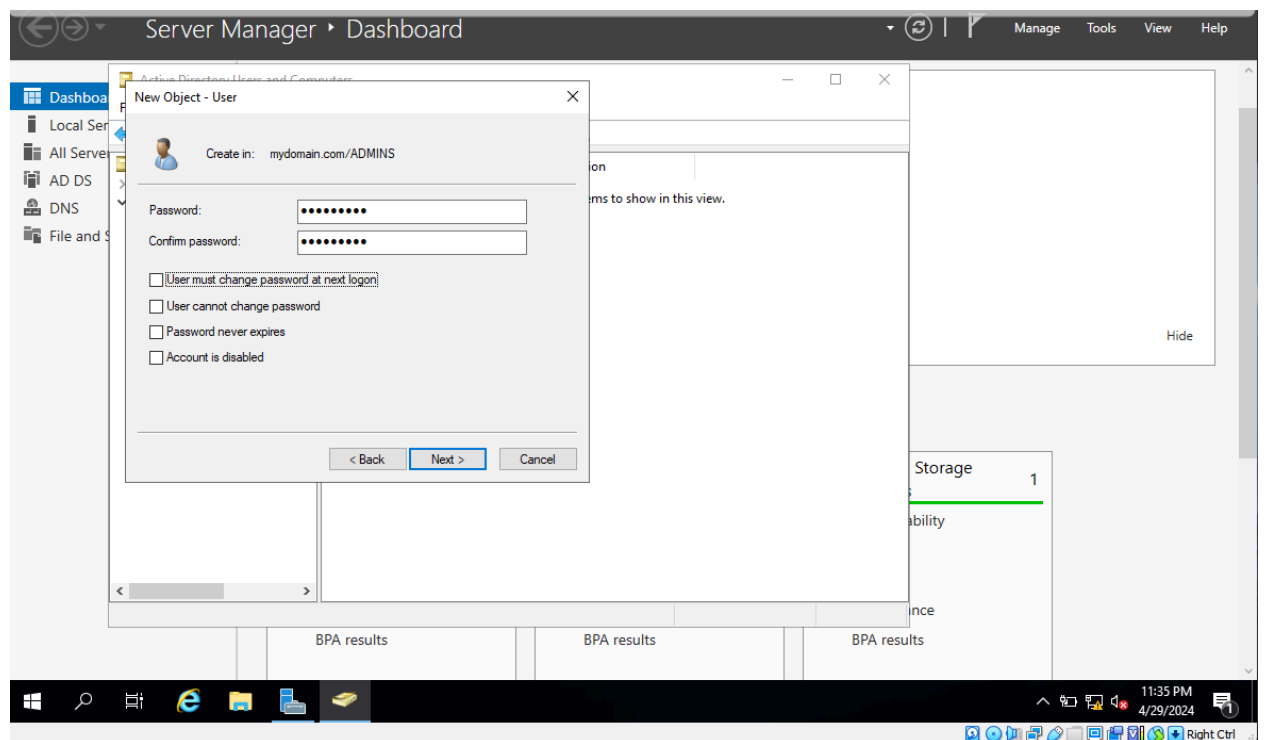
Server Manager ‣ Dashboard

Manage Tools View Help

Dashboa
Local Ser
All Server
AD DS
DNS
File and S

Active Directory Users and Computers

New Object - User

Create in: mydomain.com/ADMINS

Password: •••••••••
Confirm password: •••••••••

User must change password at next logon
User cannot change password
Password never expires
Account is disabled

< Back Next > Cancel

ion
ems to show in this view.

Hide

Storage 1
ability
nce

BPA results
BPA results
BPA results

11:35 PM
4/29/2024

Right Ctrl